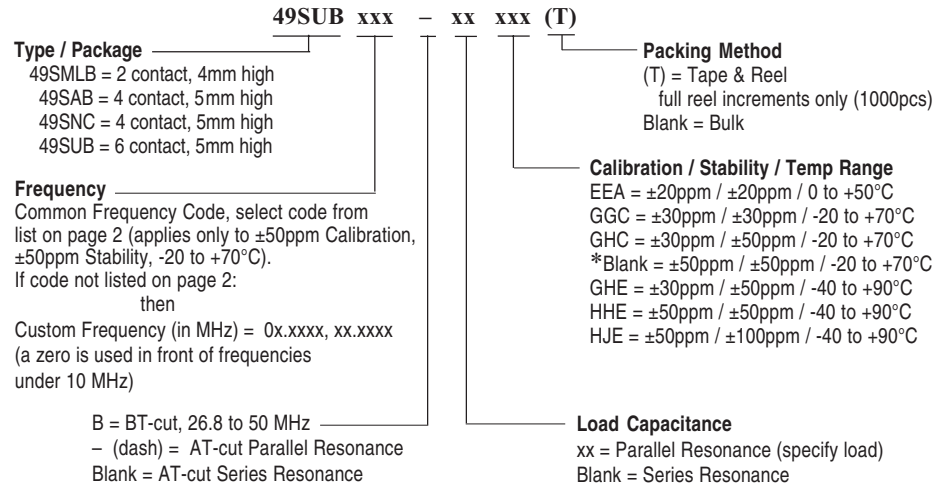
49SUB xxx – xx xxx (T)

Type / Package
49SMLB = 2 contact, 4mm high
49SAB = 4 contact, 5mm high
49SNC = 4 contact, 5mm high
49SUB = 6 contact, 5mm high

Frequency
Common Frequency Code, select code from list on page 2 (applies only to ±50ppm Calibration, ±50ppm Stability, -20 to +70°C).
If code not listed on page 2:
then
Custom Frequency (in MHz) = 0x.xxxx, xx.xxxx
(a zero is used in front of frequencies under 10 MHz)

B = BT-cut, 26.8 to 50 MHz
– (dash) = AT-cut Parallel Resonance
Blank = AT-cut Series Resonance

Packing Method
(T) = Tape & Reel
full reel increments only (1000pcs)
Blank = Bulk

Calibration / Stability / Temp Range
EEA = ±20ppm / ±20ppm / 0 to +50°C
GGC = ±30ppm / ±30ppm / -20 to +70°C
GHC = ±30ppm / ±50ppm / -20 to +70°C
*Blank = ±50ppm / ±50ppm / -20 to +70°C
GHE = ±30ppm / ±50ppm / -40 to +90°C
HHE = ±50ppm / ±50ppm / -40 to +90°C
HJE = ±50ppm / ±100ppm / -40 to +90°C

Load Capacitance
xx = Parallel Resonance (specify load)
Blank = Series Resonance